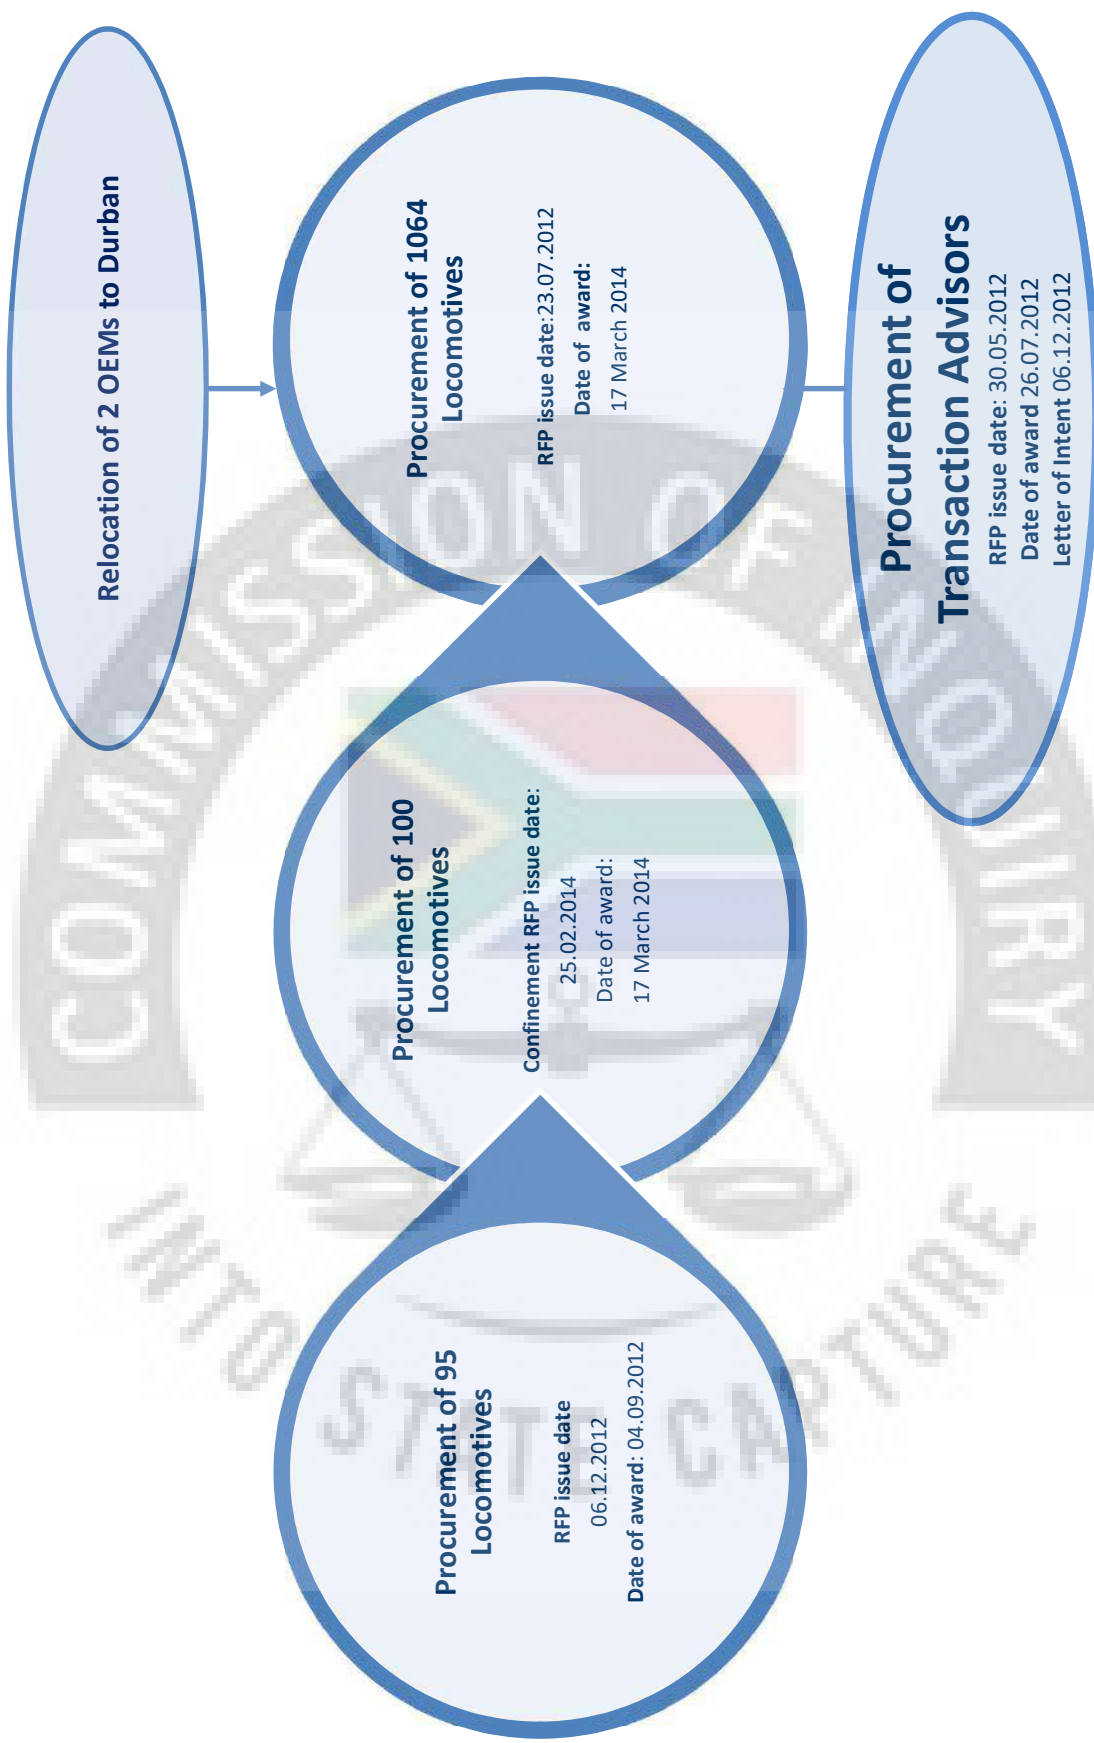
Relocation of 2 OEMs to Durban

Procurement of 1064 Locomotives
RFP issue date:23.07.2012
Date of award:
17 March 2014

Procurement of Transaction Advisors
RFP issue date: 30.05.2012
Date of award 26.07.2012
Letter of Intent 06.12.2012

Procurement of 100 Locomotives
Confinement RFP issue date:
25.02.2014
Date of award:
17 March 2014

Procurement of 95 Locomotives
RFP issue date
06.12.2012
Date of award: 04.09.2012

COMMISSION OF INQUIRY INTO STATE CAPTURE